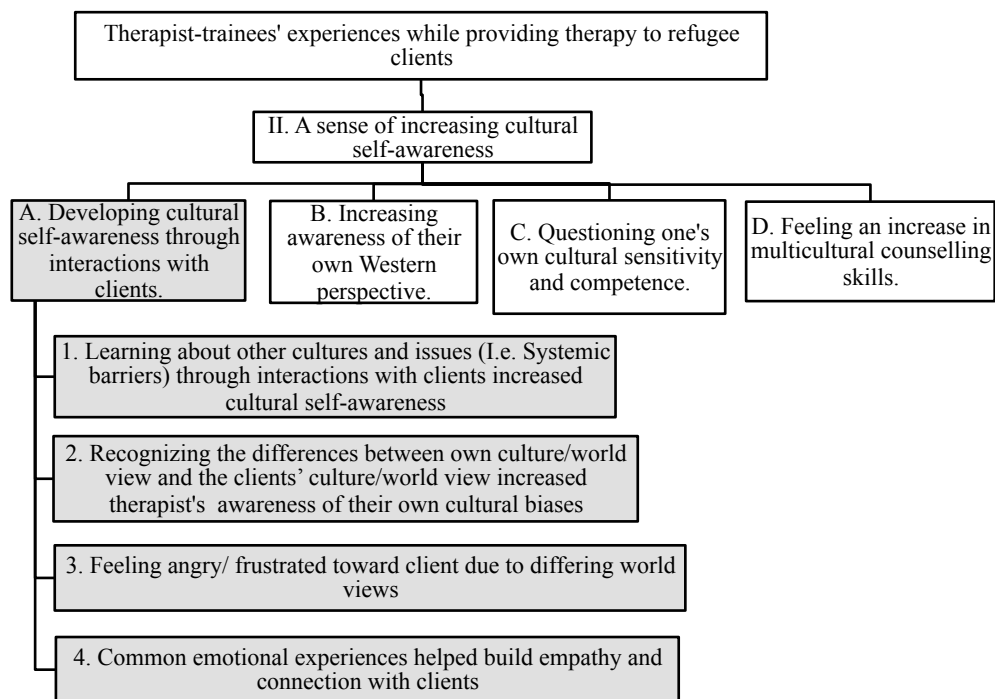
Therapist-trainees' experiences while providing therapy to refugee clients

II. A sense of increasing cultural self-awareness

A. Developing cultural self-awareness through interactions with clients.

B. Increasing awareness of their own Western perspective.

C. Questioning one's own cultural sensitivity and competence.

D. Feeling an increase in multicultural counselling skills.

1. Learning about other cultures and issues (I.e. Systemic barriers) through interactions with clients increased cultural self-awareness

2. Recognizing the differences between own culture/world view and the clients' culture/world view increased therapist's awareness of their own cultural biases

3. Feeling angry/ frustrated toward client due to differing world views

4. Common emotional experiences helped build empathy and connection with clients